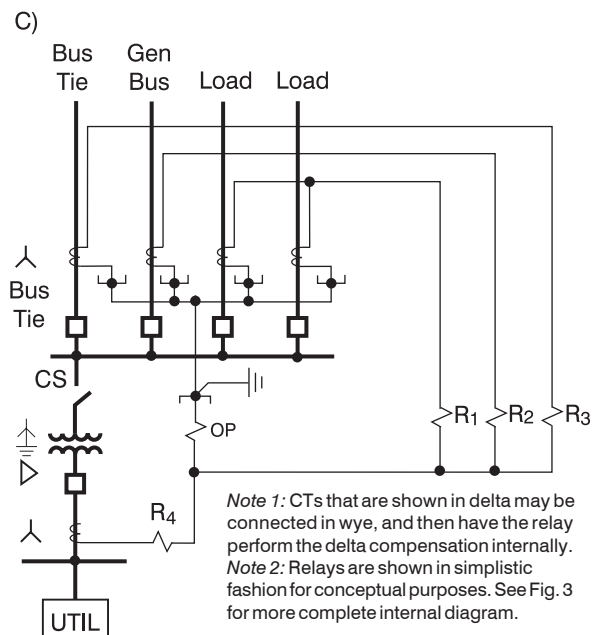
C)

Bus Tie

Gen Bus

Load

Load

Bus Tie

CS

OP

$R_1$

$R_2$

$R_3$

$R_4$

UTIL

*Note 1:* CTs that are shown in delta may be connected in wye, and then have the relay perform the delta compensation internally. *Note 2:* Relays are shown in simplistic fashion for conceptual purposes. See Fig. 3 for more complete internal diagram.